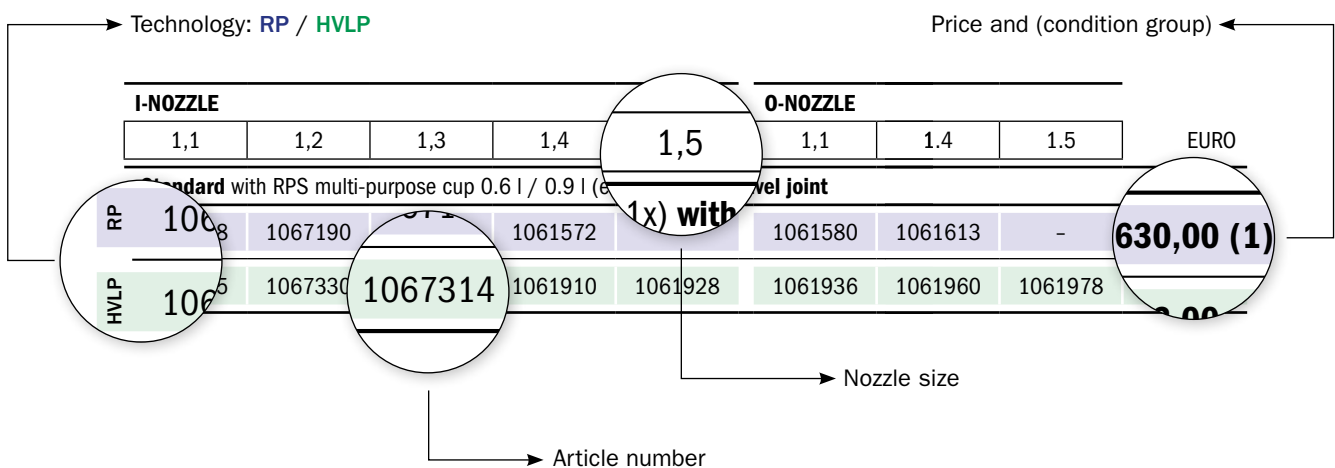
Technology: RP / HVLP

Price and (condition group)

I-NOZZLE

O-NOZZLE

| 1,1 | 1,2 | 1,3 | 1,4 | 1,5 | 1,1 | 1.4 | 1.5 | EURO |
|---|---|---|---|---|---|---|---|---|

Standard with RPS multi-purpose cup 0.6 l / 0.9 l (e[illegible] 1x) with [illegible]vel joint

| RP | 106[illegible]8 | 1067190 | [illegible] | 1061572 | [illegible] | 1061580 | 1061613 | – | 630,00 (1) |
|---|---|---|---|---|---|---|---|---|---|
| HVLP | 106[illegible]5 | 1067330 | 1067314 | 1061910 | 1061928 | 1061936 | 1061960 | 1061978 | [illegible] |

Nozzle size

Article number